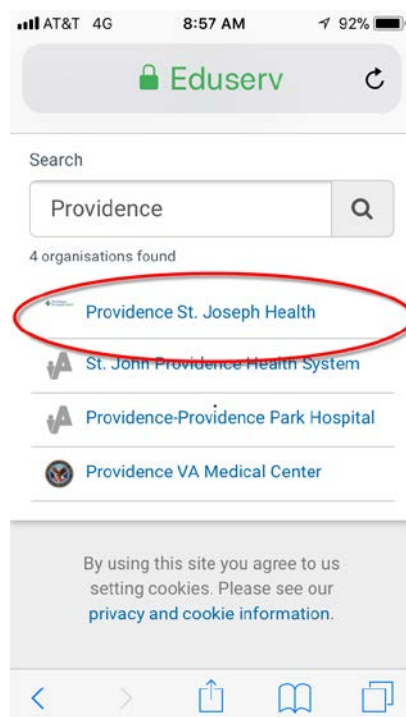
AT&T 4G 8:57 AM 92%

Eduserv

Search

Providence

4 organisations found

Providence St. Joseph Health

St. John Providence Health System

Providence-Providence Park Hospital

Providence VA Medical Center

By using this site you agree to us setting cookies. Please see our privacy and cookie information.